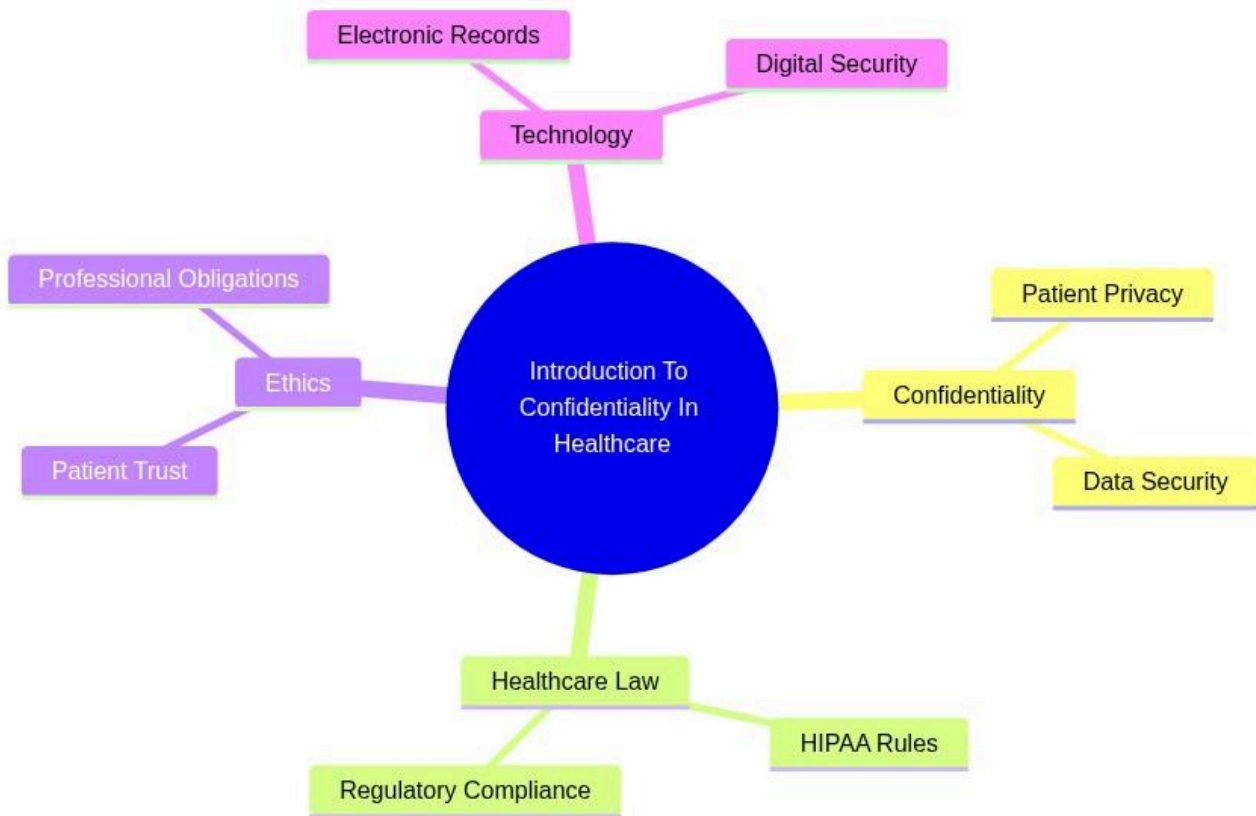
Electronic Records

Digital Security

Technology

Professional Obligations

Ethics

Patient Trust

Introduction To Confidentiality In Healthcare

Patient Privacy

Confidentiality

Data Security

Healthcare Law

HIPAA Rules

Regulatory Compliance